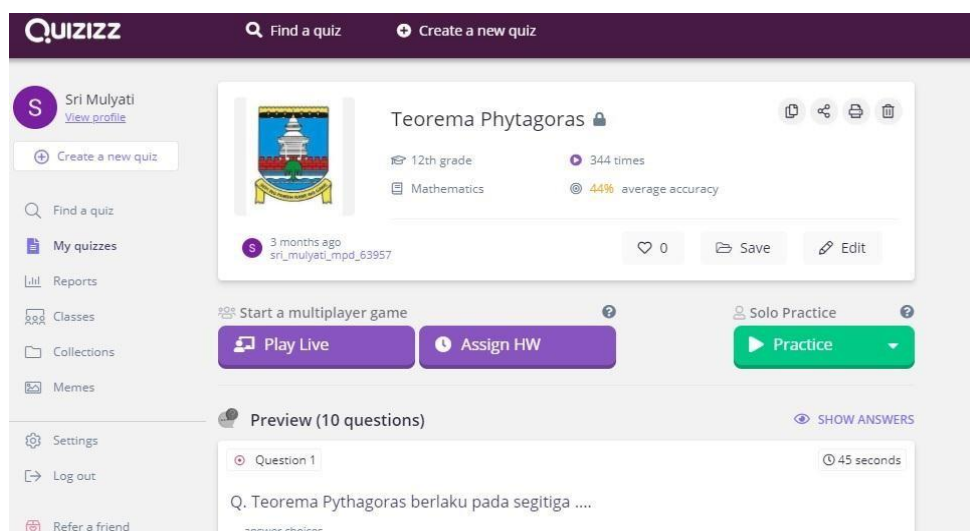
QUIZIZZ

Find a quiz

Create a new quiz

S

Sri Mulyati
View profile

Create a new quiz

Find a quiz

My quizzes

Reports

Classes

Collections

Memes

Settings

Log out

Refer a friend

Teorema Phytagoras

12th grade

344 times

Mathematics

44% average accuracy

3 months ago
sri_mulyati_mpd_63957

0

Save

Edit

Start a multiplayer game

Play Live

Assign HW

Solo Practice

Practice

Preview (10 questions)

SHOW ANSWERS

Question 1

45 seconds

Q. Teorema Pythagoras berlaku pada segitiga ....

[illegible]